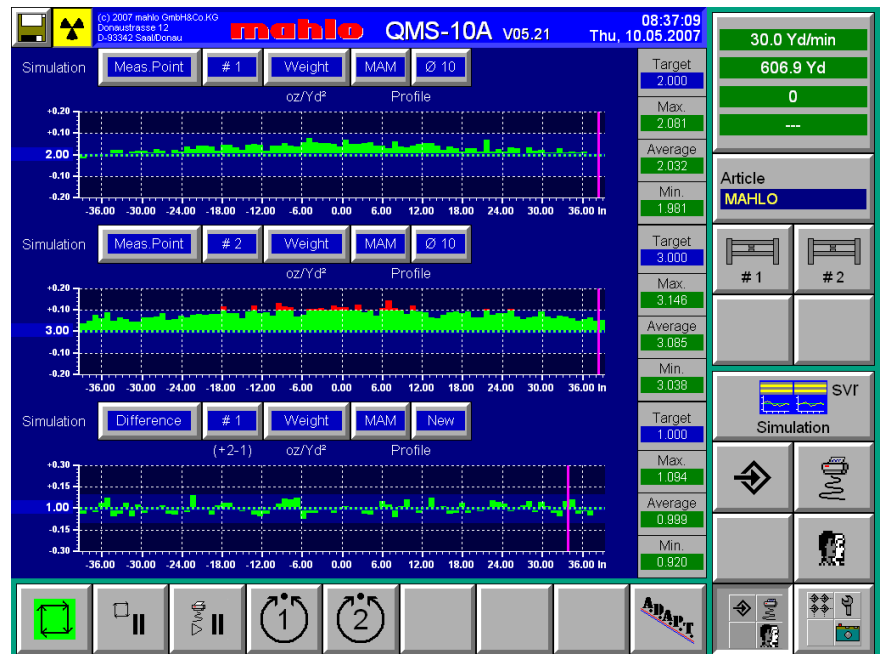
(c) 2007 mahlo GmbH&Co.KG
Donaustrasse 12
D-93342 Saal/Donau

mahlo QMS-10A V05.21

08:37:09
Thu, 10.05.2007

30.0 Yd/min
606.9 Yd
0
---

Simulation | Meas.Point | # 1 | Weight | MAM | Ø 10

oz/Yd² Profile

+0.20
+0.10
2.00
-0.10
-0.20

-36.00 -30.00 -24.00 -18.00 -12.00 -6.00 0.00 6.00 12.00 18.00 24.00 30.00 36.00 In

Target
2.000
Max.
2.081
Average
2.032
Min.
1.981

Article
MAHLO

Simulation | Meas.Point | # 2 | Weight | MAM | Ø 10

oz/Yd² Profile

+0.20
+0.10
3.00
-0.10
-0.20

-36.00 -30.00 -24.00 -18.00 -12.00 -6.00 0.00 6.00 12.00 18.00 24.00 30.00 36.00 In

Target
3.000
Max.
3.146
Average
3.085
Min.
3.038

# 1
# 2

Simulation | Difference | # 1 | Weight | MAM | New

(+2-1) oz/Yd² Profile

+0.30
+0.15
1.00
-0.15
-0.30

-36.00 -30.00 -24.00 -18.00 -12.00 -6.00 0.00 6.00 12.00 18.00 24.00 30.00 36.00 In

Target
1.000
Max.
1.094
Average
0.999
Min.
0.920

SVR
Simulation

1
2
ADAPT